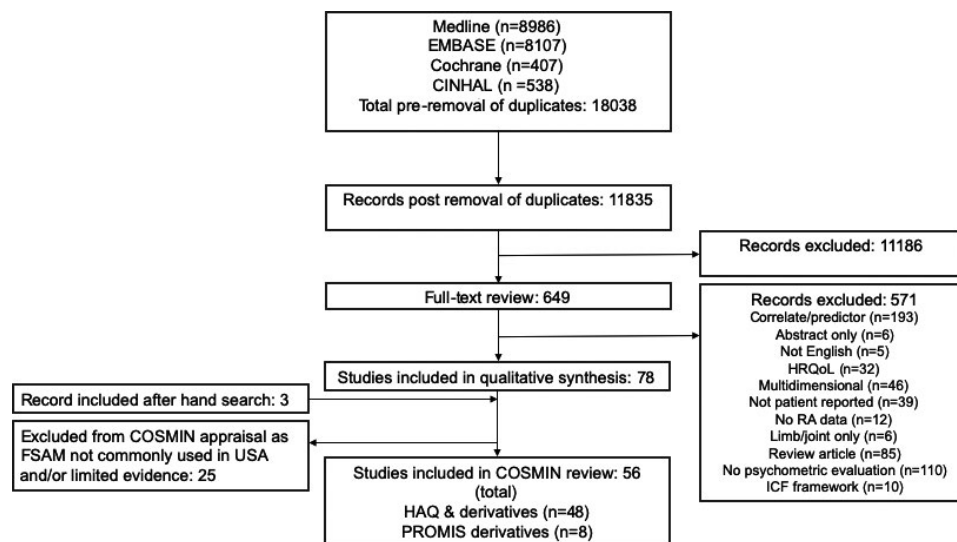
Medline (n=8986)
EMBASE (n=8107)
Cochrane (n=407)
CINHAL (n =538)
Total pre-removal of duplicates: 18038

Records post removal of duplicates: 11835

Records excluded: 11186

Full-text review: 649

Records excluded: 571
Correlate/predictor (n=193)
Abstract only (n=6)
Not English (n=5)
HRQoL (n=32)
Multidimensional (n=46)
Not patient reported (n=39)
No RA data (n=12)
Limb/joint only (n=6)
Review article (n=85)
No psychometric evaluation (n=110)
ICF framework (n=10)

Studies included in qualitative synthesis: 78

Record included after hand search: 3

Excluded from COSMIN appraisal as FSAM not commonly used in USA and/or limited evidence: 25

Studies included in COSMIN review: 56 (total)
HAQ & derivatives (n=48)
PROMIS derivatives (n=8)